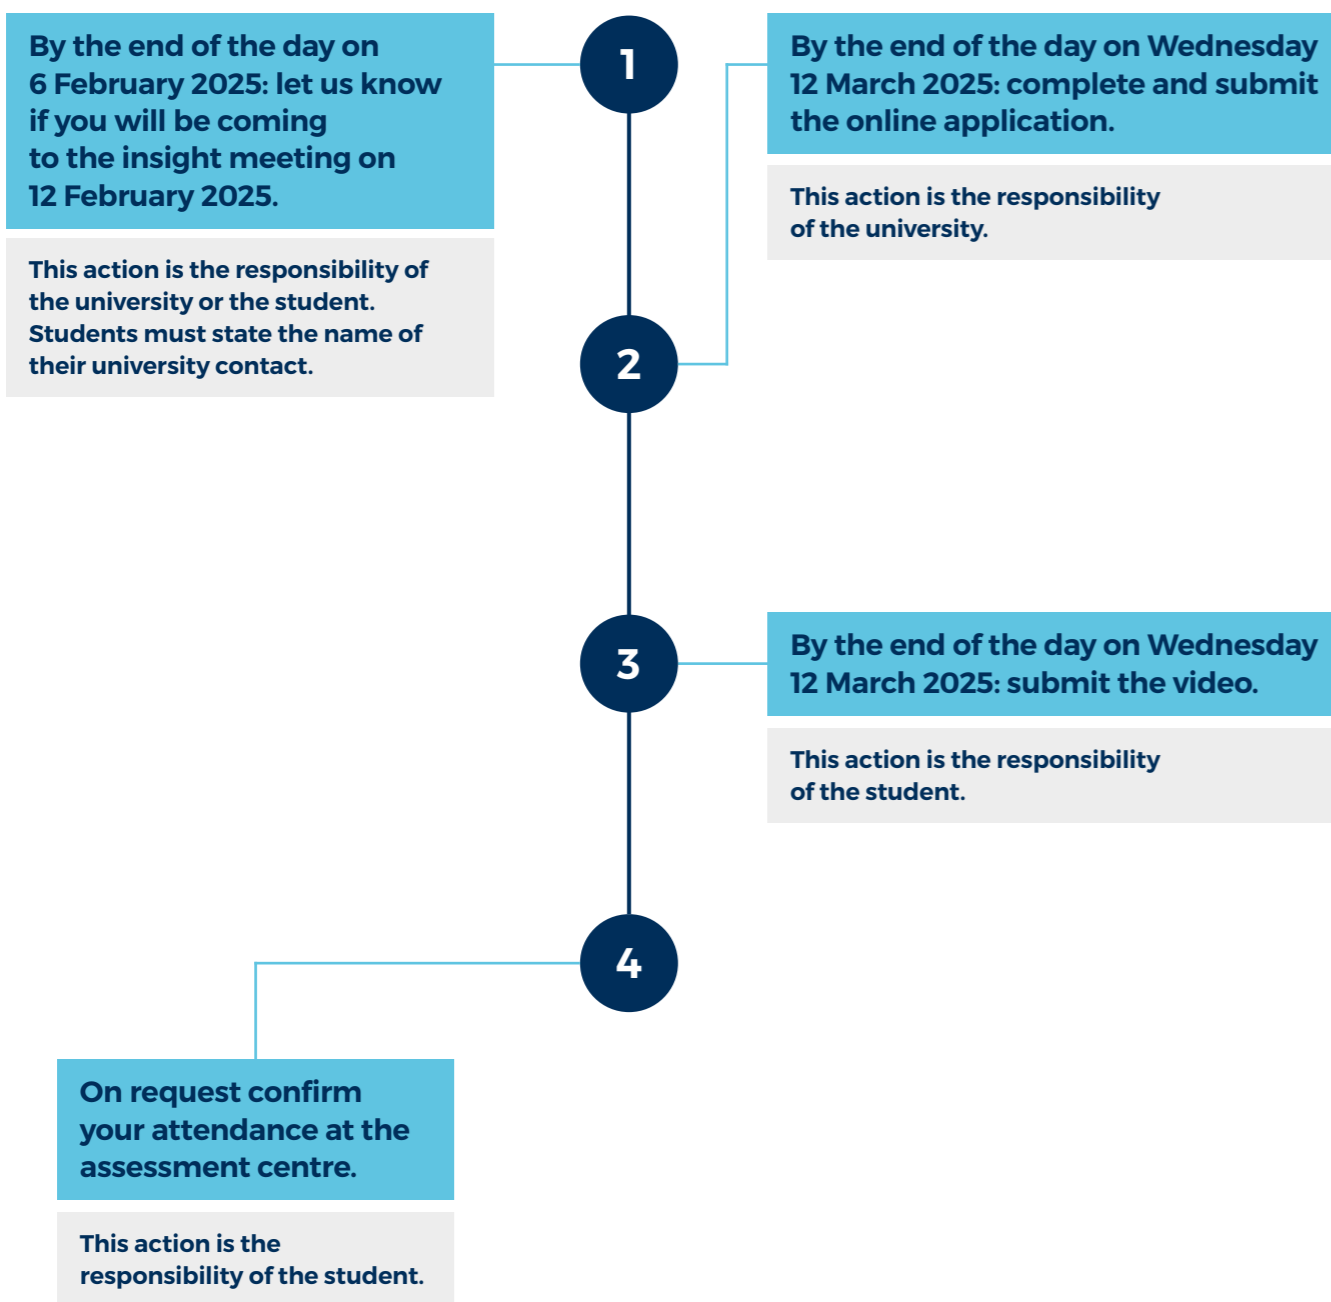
1

By the end of the day on 6 February 2025: let us know if you will be coming to the insight meeting on 12 February 2025.

This action is the responsibility of the university or the student. Students must state the name of their university contact.

2

By the end of the day on Wednesday 12 March 2025: complete and submit the online application.

This action is the responsibility of the university.

3

By the end of the day on Wednesday 12 March 2025: submit the video.

This action is the responsibility of the student.

4

On request confirm your attendance at the assessment centre.

This action is the responsibility of the student.